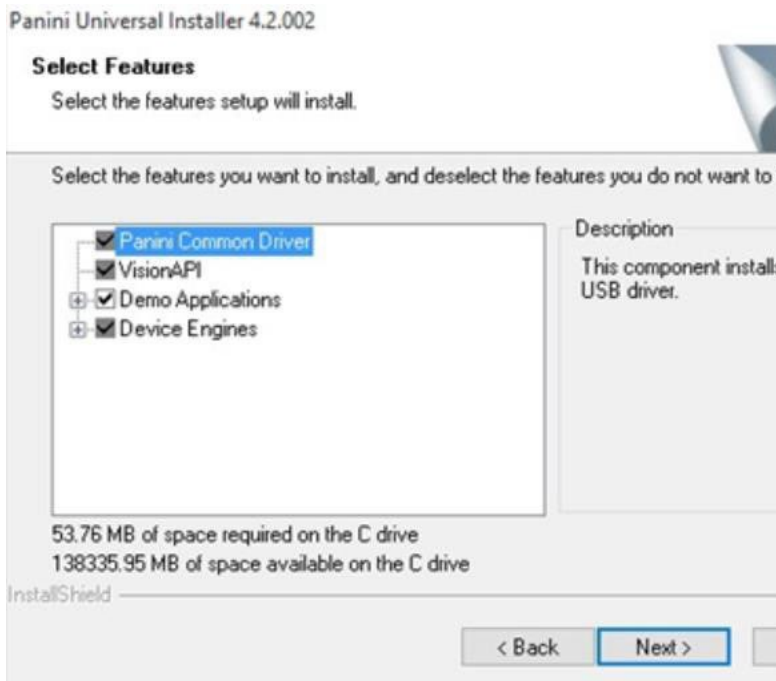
Panini Universal Installer 4.2.002

Select Features
Select the features setup will install.

Select the features you want to install, and deselect the features you do not want to

Panini Common Driver
VisionAPI
Demo Applications
Device Engines

Description
This component installs
USB driver.

53.76 MB of space required on the C drive
138335.95 MB of space available on the C drive

InstallShield

< Back
Next >